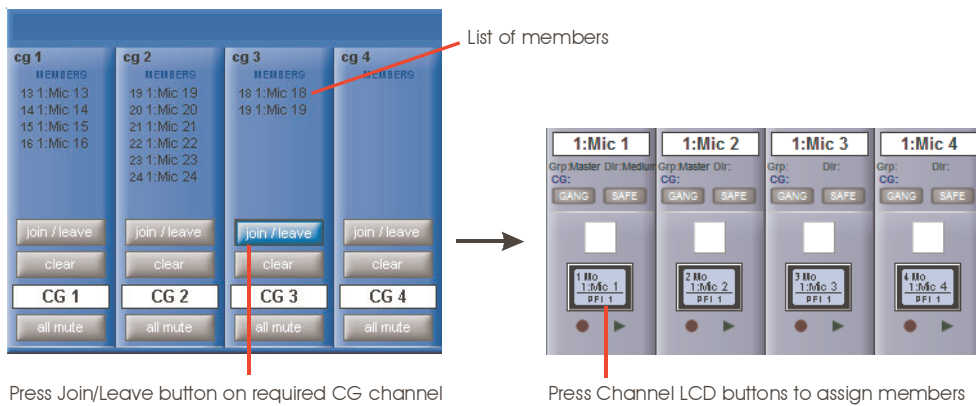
List of members

cg 1
MEMBERS
13 1:Mic 13
14 1:Mic 14
15 1:Mic 15
16 1:Mic 16
join / leave
clear
CG 1
all mute

cg 2
MEMBERS
19 1:Mic 19
20 1:Mic 20
21 1:Mic 21
22 1:Mic 22
23 1:Mic 23
24 1:Mic 24
join / leave
clear
CG 2
all mute

cg 3
MEMBERS
18 1:Mic 18
19 1:Mic 19
join / leave
clear
CG 3
all mute

cg 4
MEMBERS
join / leave
clear
CG 4
all mute

1:Mic 1
Grp:Master Dir:Medium
CG:
GANG SAFE
1 Mo
1:Mic 1
PFI 1

1:Mic 2
Grp:Master Dir:
CG:
GANG SAFE
2 Mo
1:Mic 2
PFI 1

1:Mic 3
Grp: Dir:
CG:
GANG SAFE
3 Mo
1:Mic 3
PFI 1

1:Mic 4
Grp: Dir:
CG:
GANG SAFE
4 Mo
1:Mic 4
PFI 1

Press Join/Leave button on required CG channel

Press Channel LCD buttons to assign members